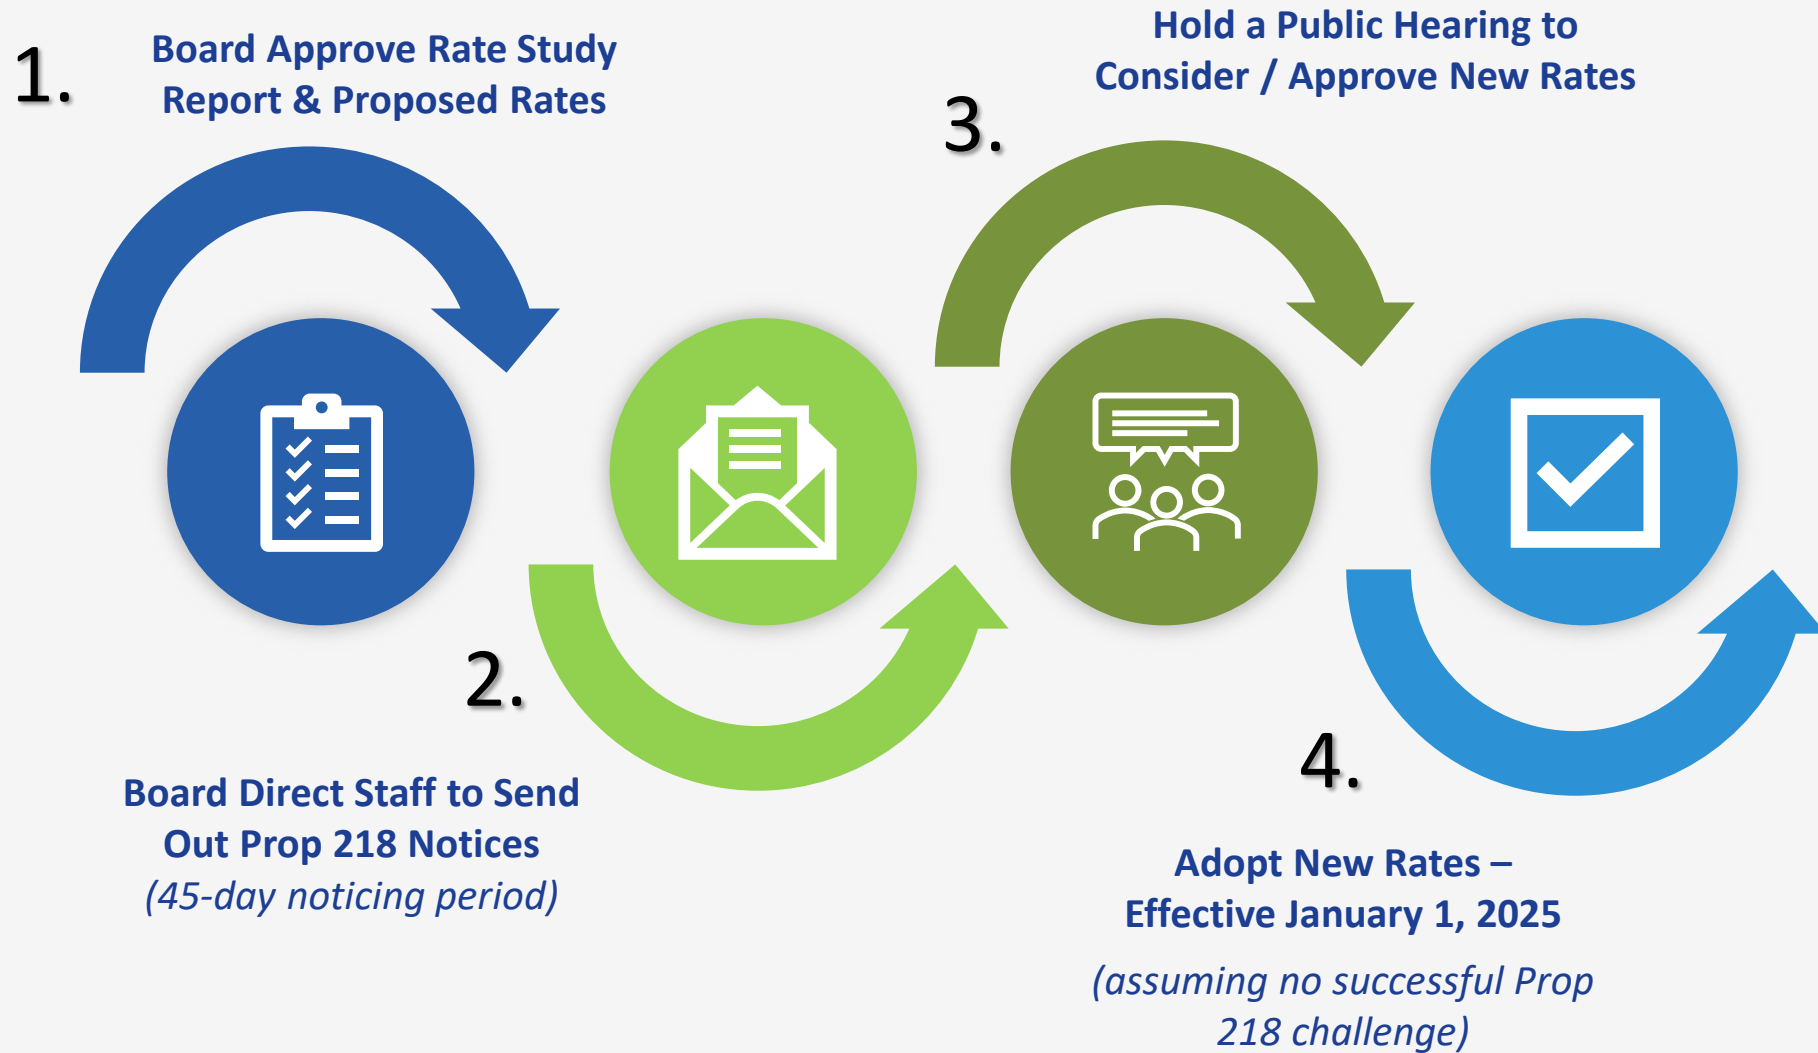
1. Board Approve Rate Study Report & Proposed Rates

2. Board Direct Staff to Send Out Prop 218 Notices
(45-day noticing period)

3. Hold a Public Hearing to Consider / Approve New Rates

4. Adopt New Rates – Effective January 1, 2025

(assuming no successful Prop 218 challenge)